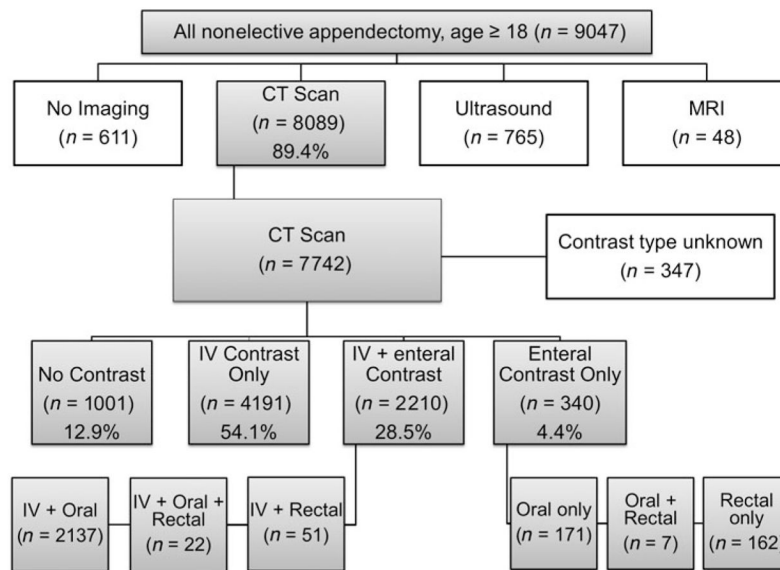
All nonelective appendectomy, age ≥ 18 ($n$ = 9047)

No Imaging ($n$ = 611)

CT Scan ($n$ = 8089) 89.4%

Ultrasound ($n$ = 765)

MRI ($n$ = 48)

CT Scan ($n$ = 7742)

Contrast type unknown ($n$ = 347)

No Contrast ($n$ = 1001) 12.9%

IV Contrast Only ($n$ = 4191) 54.1%

IV + enteral Contrast ($n$ = 2210) 28.5%

Enteral Contrast Only ($n$ = 340) 4.4%

IV + Oral ($n$ = 2137)

IV + Oral + Rectal ($n$ = 22)

IV + Rectal ($n$ = 51)

Oral only ($n$ = 171)

Oral + Rectal ($n$ = 7)

Rectal only ($n$ = 162